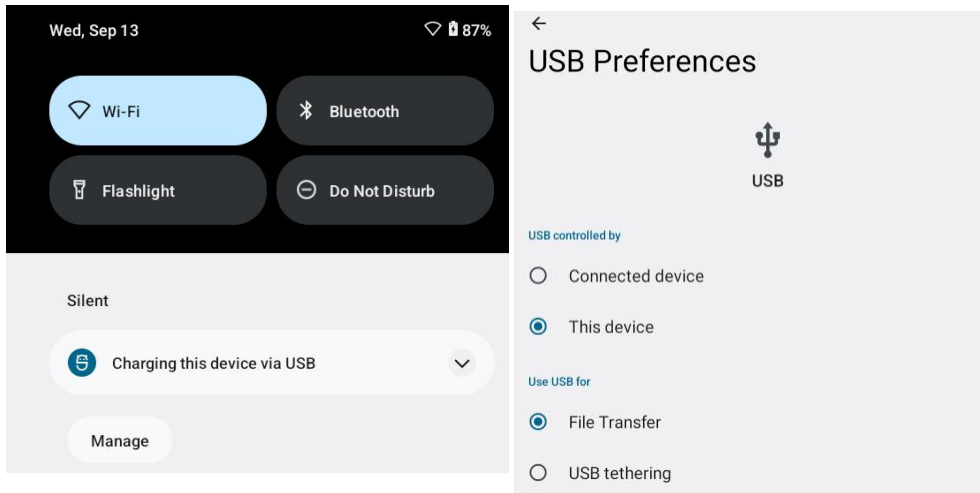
Wed, Sep 13

87%

Wi-Fi

Bluetooth

Flashlight

Do Not Disturb

Silent

Charging this device via USB

Manage

←

USB Preferences

USB

USB controlled by

Connected device

This device

Use USB for

File Transfer

USB tethering